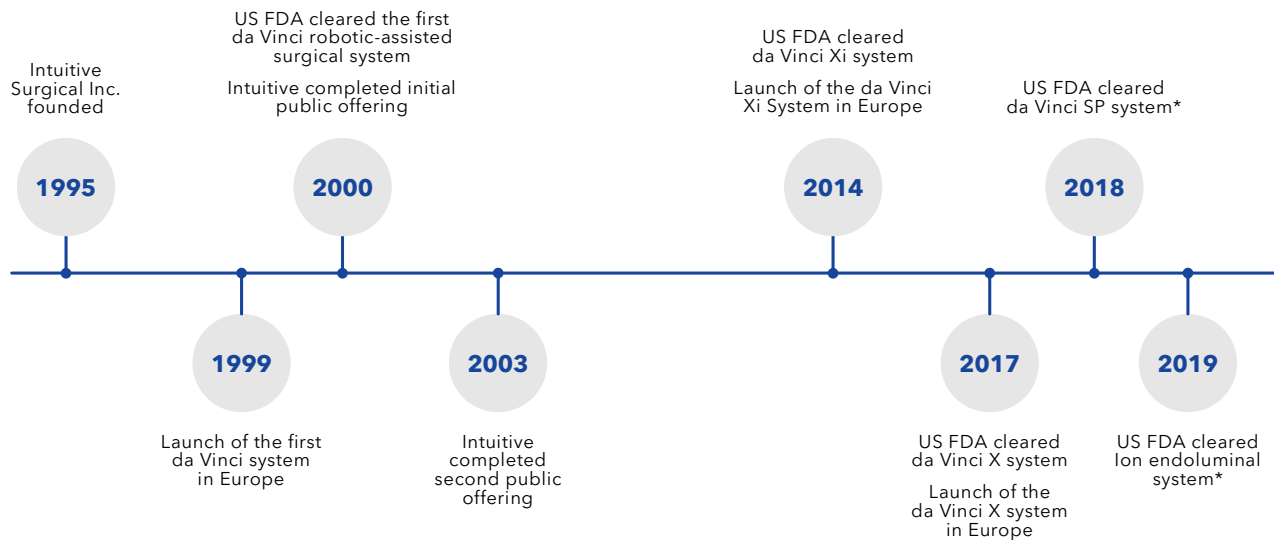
Intuitive Surgical Inc. founded

1995

US FDA cleared the first da Vinci robotic-assisted surgical system

Intuitive completed initial public offering

2000

US FDA cleared da Vinci Xi system

Launch of the da Vinci Xi System in Europe

2014

US FDA cleared da Vinci SP system*

2018

1999

Launch of the first da Vinci system in Europe

2003

Intuitive completed second public offering

2017

US FDA cleared da Vinci X system

Launch of the da Vinci X system in Europe

2019

US FDA cleared Ion endoluminal system*